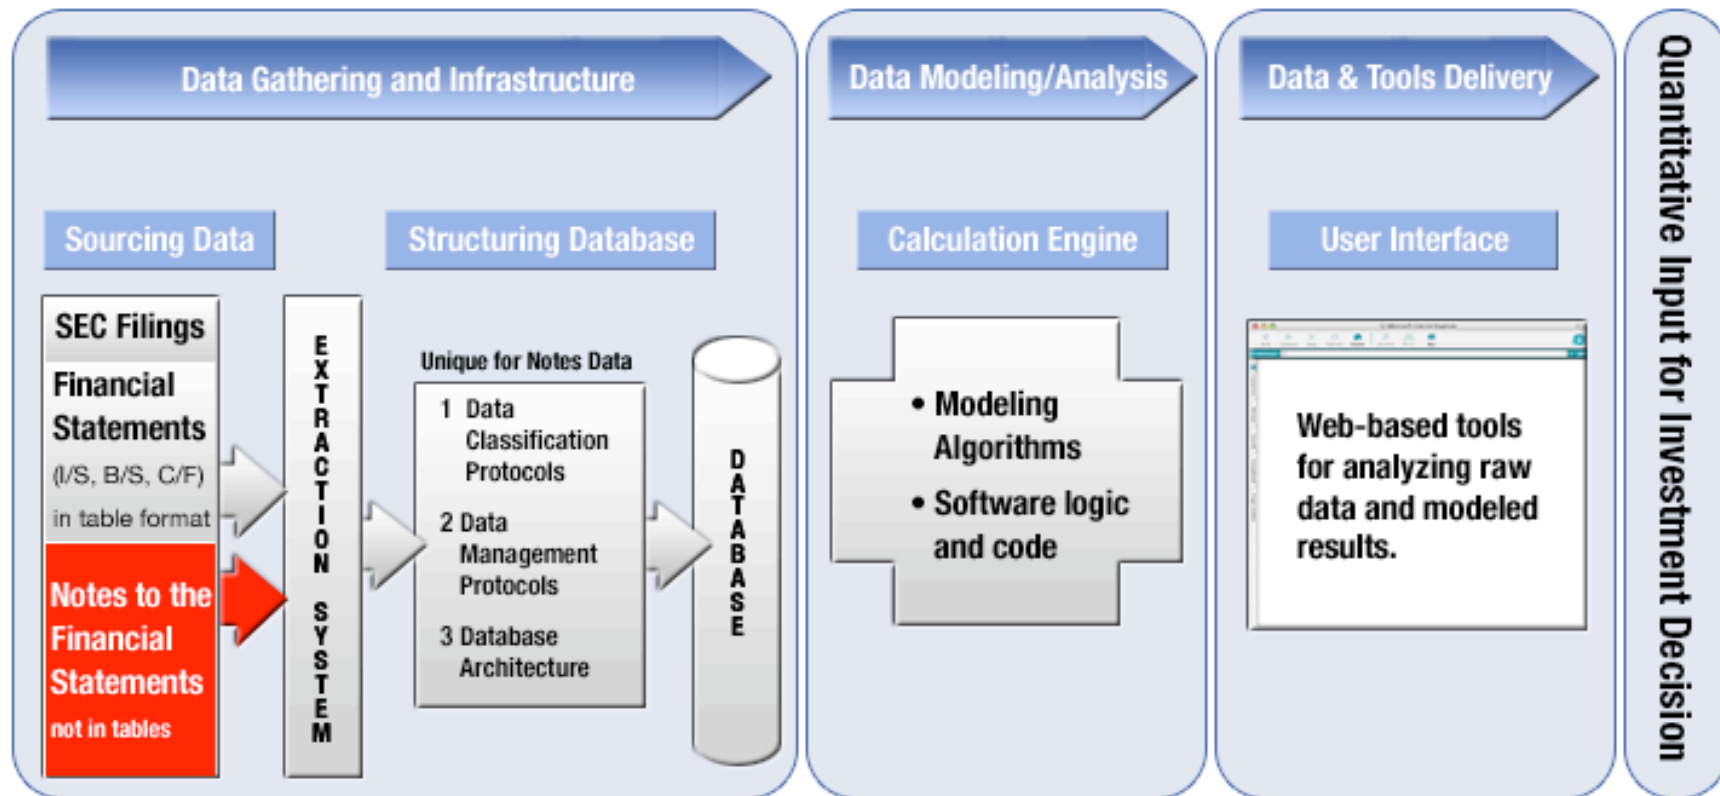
Data Gathering and Infrastructure

Sourcing Data

Structuring Database

SEC Filings

Financial Statements (I/S, B/S, C/F) in table format

Notes to the Financial Statements not in tables

EXTRACTION SYSTEM

Unique for Notes Data

1 Data Classification Protocols

2 Data Management Protocols

3 Database Architecture

DATABASE

Data Modeling/Analysis

Calculation Engine

• Modeling Algorithms

• Software logic and code

Data & Tools Delivery

User Interface

Web-based tools for analyzing raw data and modeled results.

Quantitative Input for Investment Decision